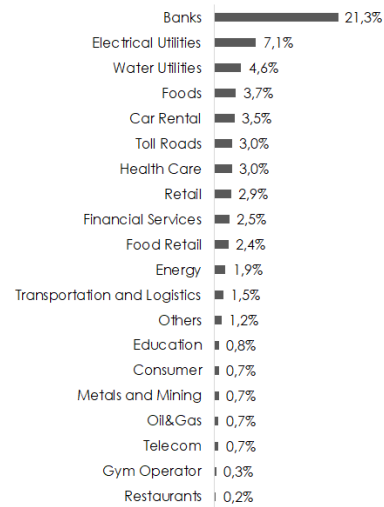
| | |
|---|---|
| Banks | 21,3% |
| Electrical Utilities | 7,1% |
| Water Utilities | 4,6% |
| Foods | 3,7% |
| Car Rental | 3,5% |
| Toll Roads | 3,0% |
| Health Care | 3,0% |
| Retail | 2,9% |
| Financial Services | 2,5% |
| Food Retail | 2,4% |
| Energy | 1,9% |
| Transportation and Logistics | 1,5% |
| Others | 1,2% |
| Education | 0,8% |
| Consumer | 0,7% |
| Metals and Mining | 0,7% |
| Oil&Gas | 0,7% |
| Telecom | 0,7% |
| Gym Operator | 0,3% |
| Restaurants | 0,2% |